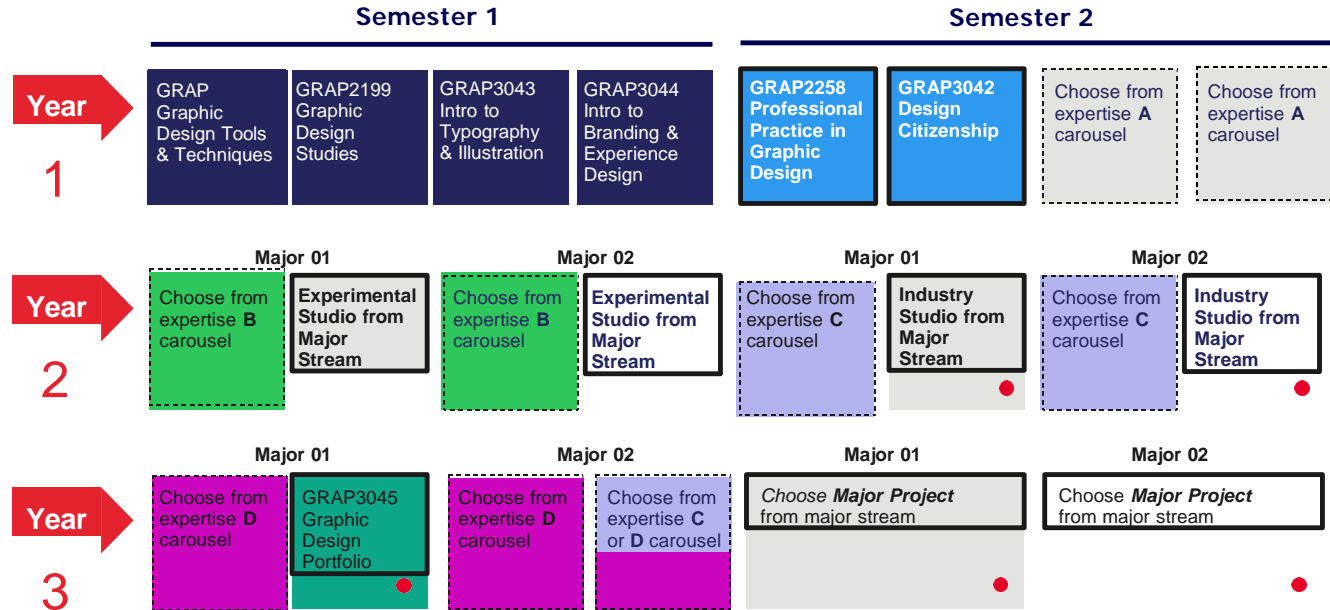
Semester 1

Semester 2

Year 1

GRAP Graphic Design Tools & Techniques

GRAP2199 Graphic Design Studies

GRAP3043 Intro to Typography & Illustration

GRAP3044 Intro to Branding & Experience Design

GRAP2258 Professional Practice in Graphic Design

GRAP3042 Design Citizenship

Choose from expertise **A** carousel

Choose from expertise **A** carousel

Year 2

Major 01

Choose from expertise **B** carousel

Experimental Studio from Major Stream

Major 02

Choose from expertise **B** carousel

Experimental Studio from Major Stream

Major 01

Choose from expertise **C** carousel

Industry Studio from Major Stream

Major 02

Choose from expertise **C** carousel

Industry Studio from Major Stream

Year 3

Major 01

Choose from expertise **D** carousel

GRAP3045 Graphic Design Portfolio

Major 02

Choose from expertise **D** carousel

Choose from expertise **C** or **D** carousel

Major 01

*Choose **Major Project*** from major stream

Major 02

Choose ***Major Project*** from major stream